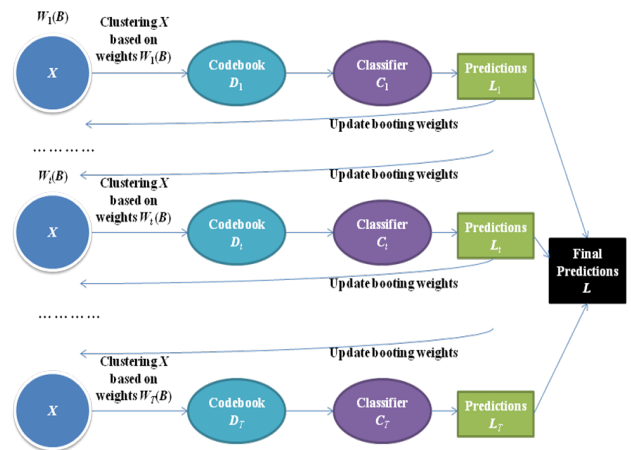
$W_1(B)$

Clustering $X$ based on weights $W_1(B)$

$X$

Codebook $D_1$

Classifier $C_1$

Predictions $L_1$

Update booting weights

…………

Update booting weights

$W_t(B)$

Clustering $X$ based on weights $W_t(B)$

$X$

Codebook $D_t$

Classifier $C_t$

Predictions $L_t$

Final Predictions $L$

Update booting weights

…………

Update booting weights

Clustering $X$ based on weights $W_T(B)$

$X$

Codebook $D_T$

Classifier $C_T$

Predictions $L_T$